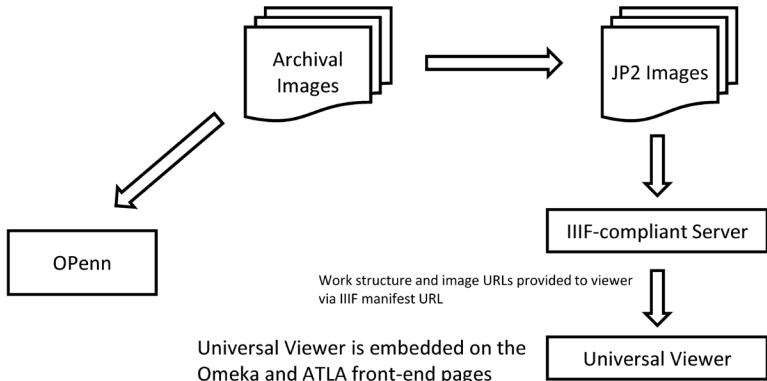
Archival Images

JP2 Images

IIIF-compliant Server

OPenn

Work structure and image URLs provided to viewer via IIIF manifest URL

Universal Viewer is embedded on the Omeka and ATLA front-end pages

Universal Viewer